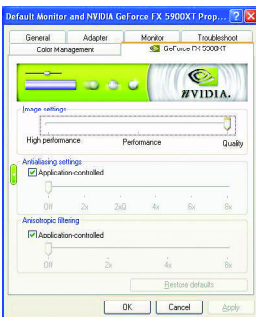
Default Monitor and NVIDIA GeForce FX 5900XT Prop...

General
Adapter
Monitor
Troubleshoot
Color Management
GeForce FX 5900XT

NVIDIA.

Image settings
High performance
Performance
Quality

Antialiasing settings
Application-controlled
Off
2x
2xQ
4x
6x
8x

Anisotropic filtering
Application-controlled
Off
2x
4x
8x

Restore defaults

OK
Cancel
Apply